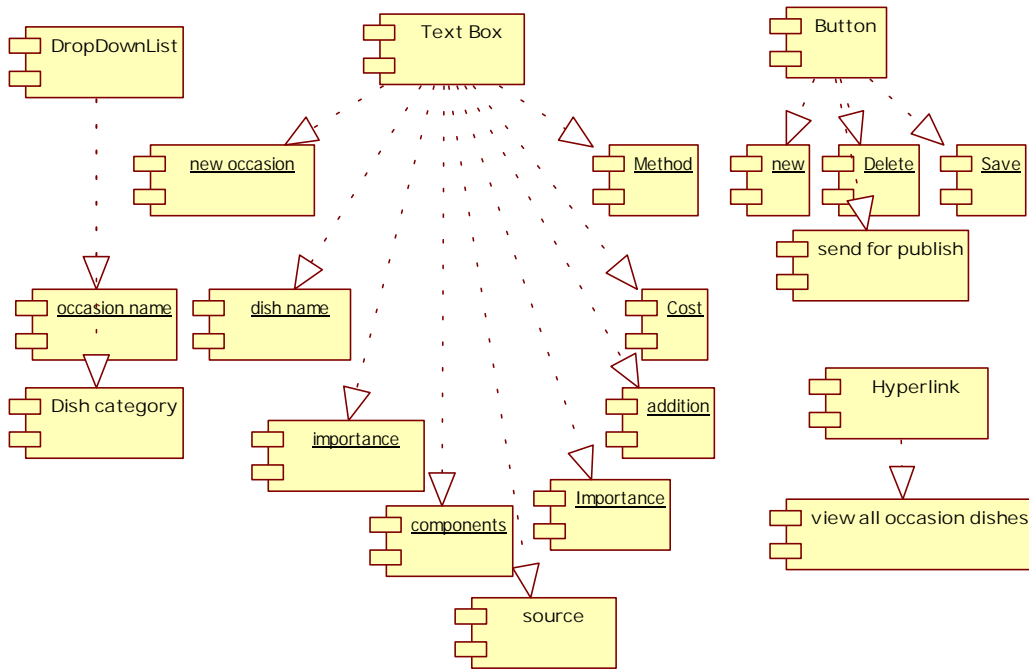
DropDownList

Text Box

Button

new occasion

Method

new

Delete

Save

send for publish

occasion name

dish name

Cost

Dish category

addition

Hyperlink

importance

Importance

components

view all occasion dishes

source